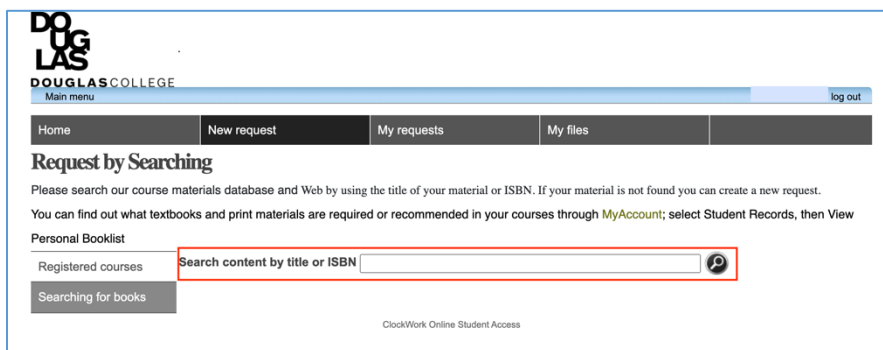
DOUGLAS

DOUGLASCOLLEGE

Main menu

log out

Home | New request | My requests | My files

Request by Searching

Please search our course materials database and Web by using the title of your material or ISBN. If your material is not found you can create a new request.

You can find out what textbooks and print materials are required or recommended in your courses through MyAccount; select Student Records, then View Personal Booklist

Registered courses

Searching for books

Search content by title or ISBN

ClockWork Online Student Access